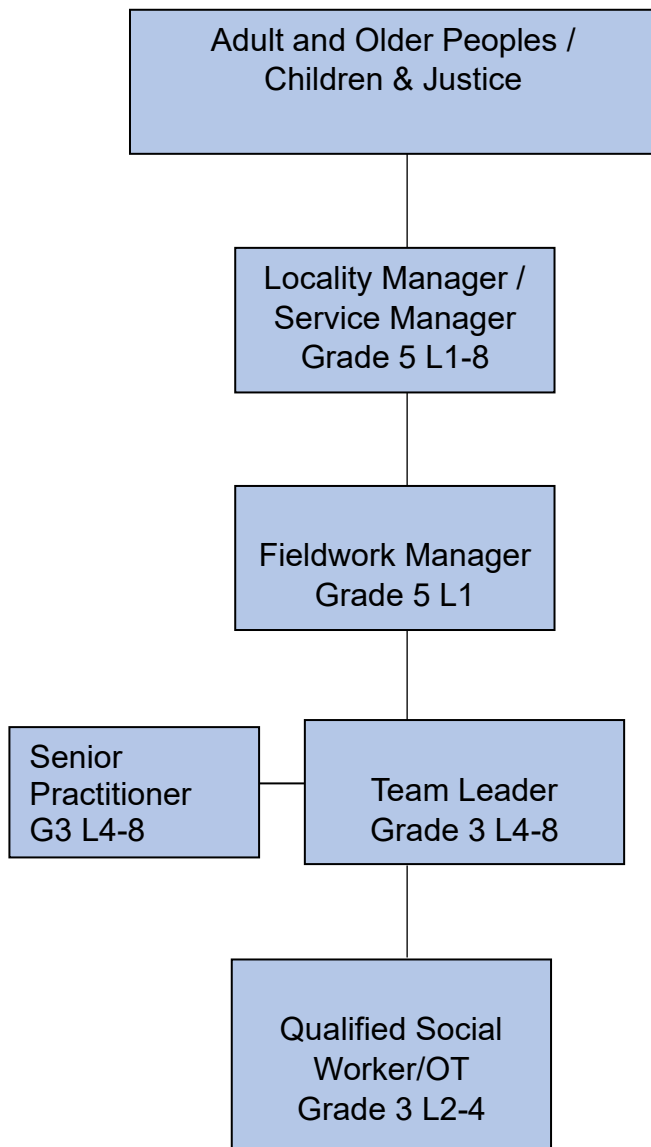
Adult and Older Peoples / Children & Justice

Locality Manager / Service Manager Grade 5 L1-8

Fieldwork Manager Grade 5 L1

Senior Practitioner G3 L4-8

Team Leader Grade 3 L4-8

Qualified Social Worker/OT Grade 3 L2-4